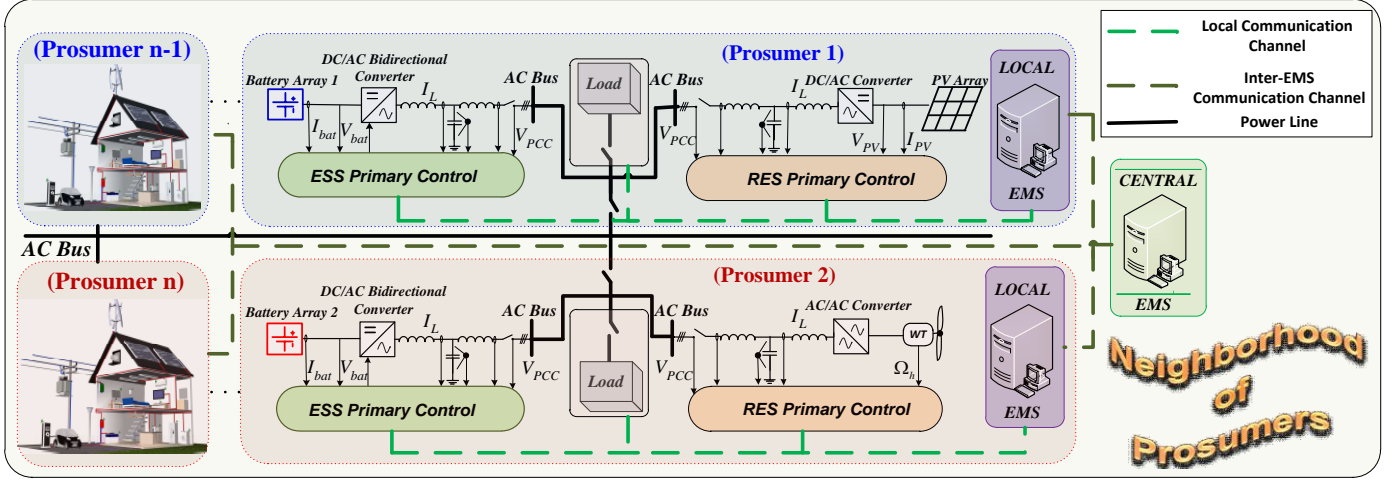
Local Communication Channel

Inter-EMS Communication Channel

Power Line

(Prosumer n-1)

(Prosumer 1)

DC/AC Bidirectional Converter

Battery Array 1

$I_L$

AC Bus

Load

AC Bus

$I_L$ DC/AC Converter

PV Array

LOCAL

$I_{bat}$ $V_{bat}$

$V_{PCC}$

$V_{PCC}$

$V_{PV}$ $I_{PV}$

ESS Primary Control

RES Primary Control

EMS

CENTRAL

EMS

AC Bus

(Prosumer n)

(Prosumer 2)

DC/AC Bidirectional Converter

Battery Array 2

$I_L$

AC Bus

AC Bus

$I_L$ AC/AC Converter

WT

LOCAL

$I_{bat}$ $V_{bat}$

$V_{PCC}$

Load

$V_{PCC}$

$\Omega_h$

ESS Primary Control

RES Primary Control

EMS

Neighborhood of Prosumers